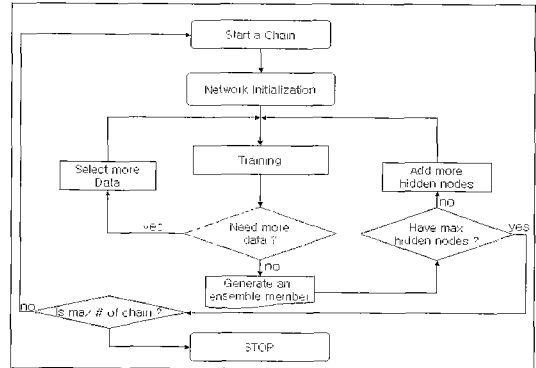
Start a Chain

Network Initialization

Select more Data

Training

Add more hidden nodes

no

yes

Need more data ?

Have max hidden nodes ?

yes

no

Generate an ensemble member

no

Is max # of chain ?

STOP